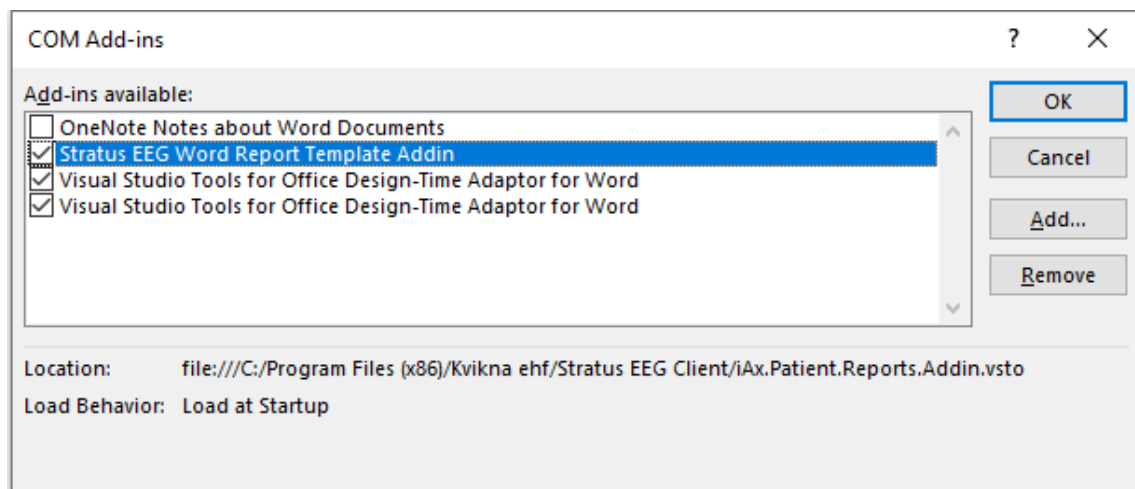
COM Add-ins

?

Add-ins available:

OneNote Notes about Word Documents
Stratus EEG Word Report Template Addin
Visual Studio Tools for Office Design-Time Adaptor for Word
Visual Studio Tools for Office Design-Time Adaptor for Word

OK
Cancel
Add...
Remove

Location: file:///C:/Program Files (x86)/Kvikna ehf/Stratus EEG Client/iAx.Patient.Reports.Addin.vsto

Load Behavior: Load at Startup